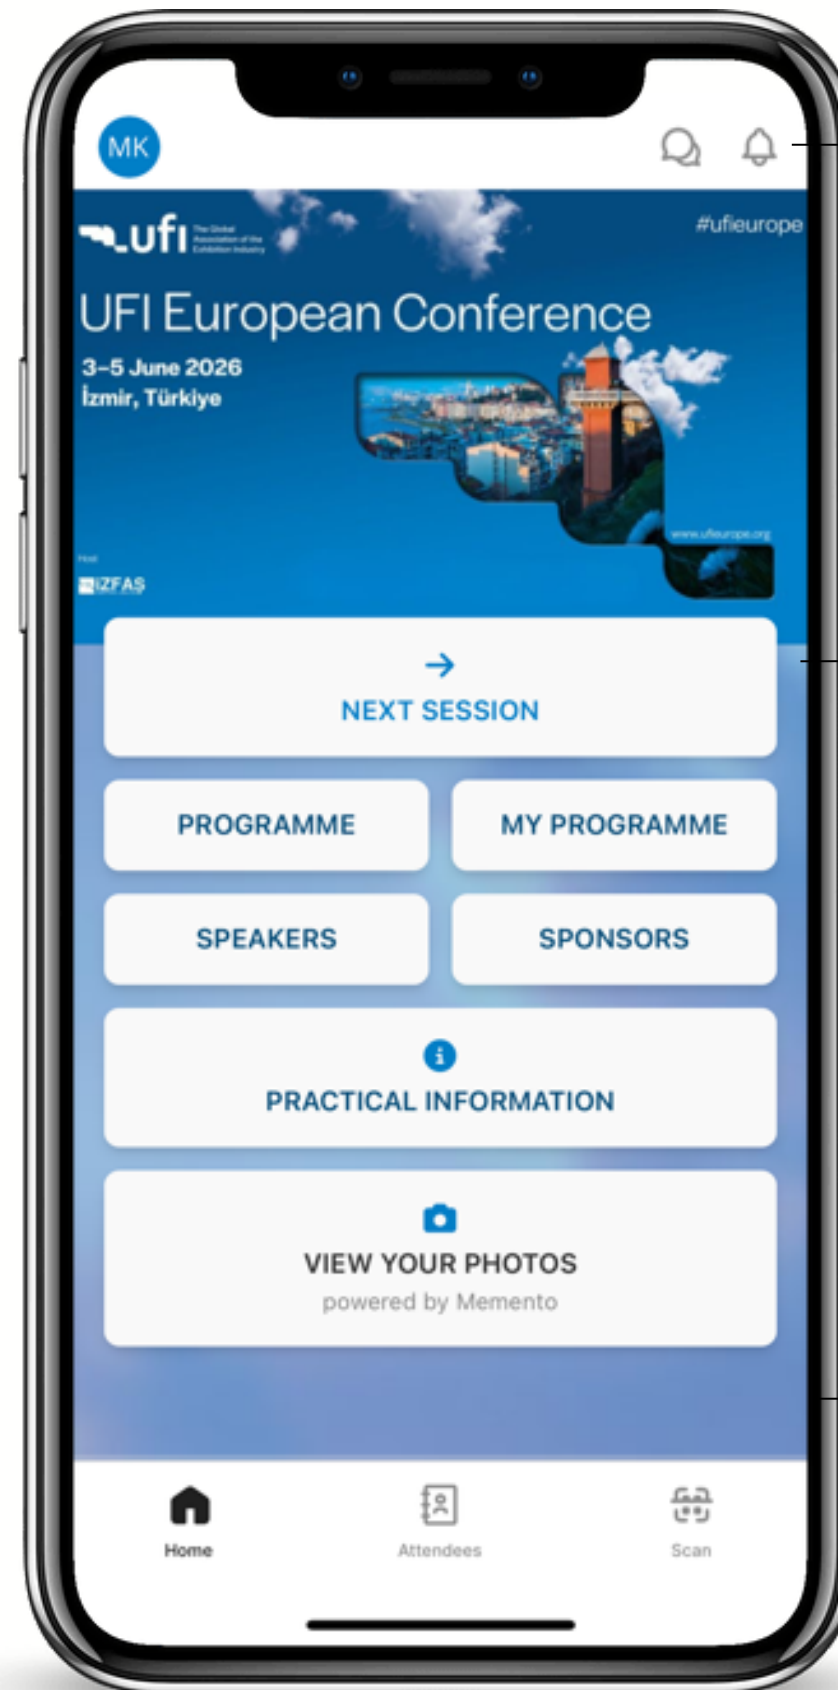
MK

ufi The Global Association of the Exhibition Industry

#ufieurope

UFI European Conference

3–5 June 2026
İzmir, Türkiye

www.ufieurope.org

Host
İZFAŞ

NEXT SESSION

PROGRAMME

MY PROGRAMME

SPEAKERS

SPONSORS

PRACTICAL INFORMATION

VIEW YOUR PHOTOS
powered by Memento

Home

Attendees

Scan